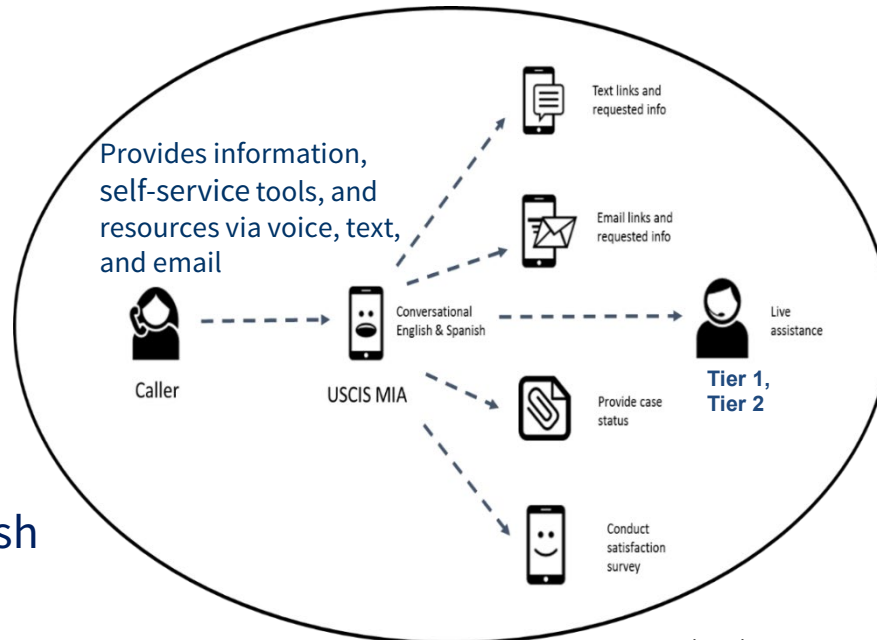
Provides information, self-service tools, and resources via voice, text, and email

Caller

USCIS MIA

Conversational English & Spanish

Text links and requested info

Email links and requested info

Live assistance

Tier 1, Tier 2

Provide case status

Conduct satisfaction survey

sh